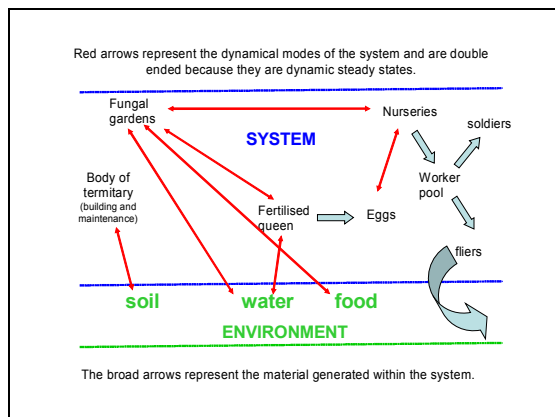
Red arrows represent the dynamical modes of the system and are double ended because they are dynamic steady states.

Fungal gardens

SYSTEM

Nurseries

soldiers

Body of termitary (building and maintenance)

Fertilised queen

Eggs

Worker pool

fliers

soil

water

food

ENVIRONMENT

The broad arrows represent the material generated within the system.